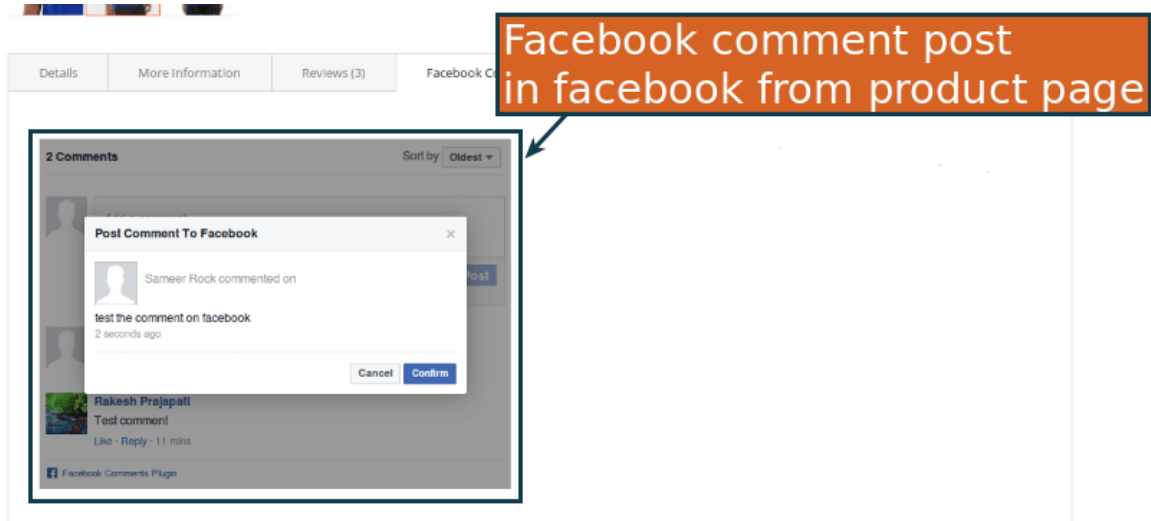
Details More Information Reviews (3) Facebook C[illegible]

Facebook comment post in facebook from product page

2 Comments

Sort by Oldest

Add a comment...

Post

Post Comment To Facebook

×

Sameer Rock commented on

test the comment on facebook

2 seconds ago

Cancel Confirm

Rakesh Prajapati

Test comment

Like · Reply · 11 mins

Facebook Comments Plugin